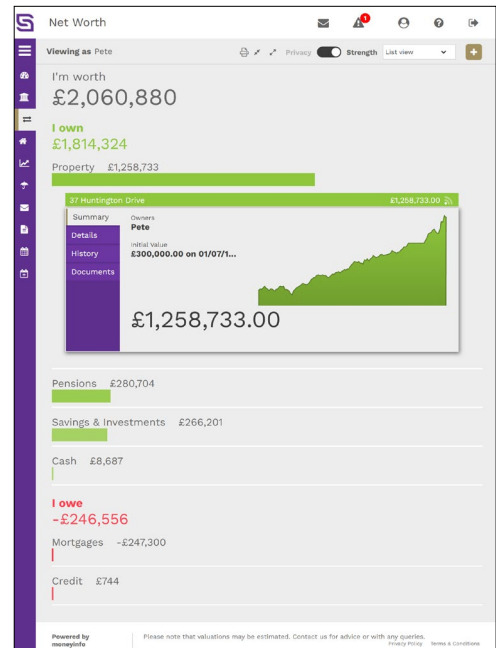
Net Worth

1

Viewing as Pete

Privacy Strength List view

I'm worth
£2,060,880

I own
£1,814,324

Property £1,258,733

37 Huntington Drive £1,258,733.00

Summary
Details
History
Documents

Owners
Pete

Initial Value
£300,000.00 on 01/07/1...

£1,258,733.00

Pensions £280,704

Savings & Investments £266,201

Cash £8,687

I owe
-£246,556

Mortgages -£247,300

Credit £744

Powered by moneyinfo

Please note that valuations may be estimated. Contact us for advice or with any queries.

Privacy Policy Terms & Conditions